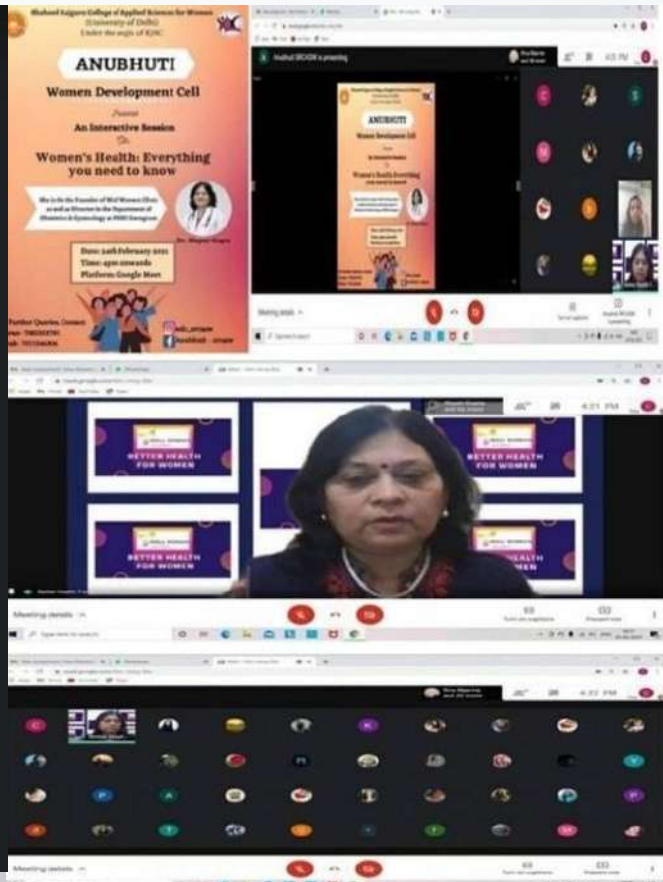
Shaheed Rajguru College of Applied Sciences for Women
(University of Delhi)
Under the aegis of IQAC

ANUBHUTI
Women Development Cell
Present
An Interactive Session
On
Women's Health: Everything you need to know

She is the the Founder of Well Women Clinic as well as a Director in the Department of Obstetrics & Gynecology at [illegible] Gurugram

Dr. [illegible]

Date: 24th February 2021
Time: 4pm onwards
Platform: Google Meet

Further Queries, Contact:
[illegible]

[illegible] is presenting

ANUBHUTI
Women Development Cell

Meeting details

4:15 PM

BETTER HEALTH FOR WOMEN

BETTER HEALTH FOR WOMEN

BETTER HEALTH FOR WOMEN

BETTER HEALTH FOR WOMEN

4:21 PM

Meeting details

Turn on captions

Present now

4:22 PM

Meeting details